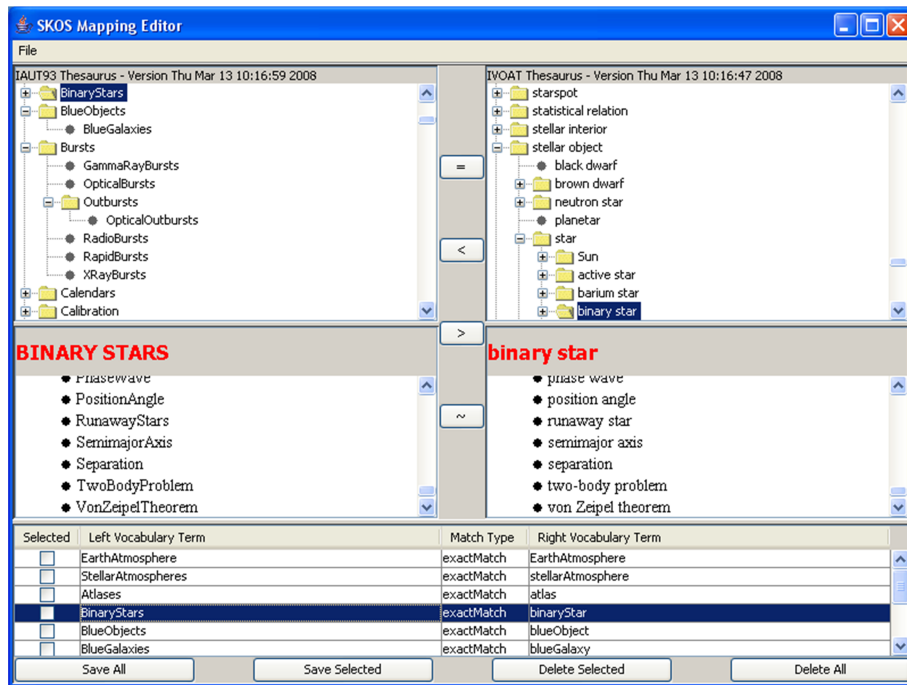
SKOS Mapping Editor

File

IAUT93 Thesaurus - Version Thu Mar 13 10:16:59 2008

BinaryStars
BlueObjects
BlueGalaxies
Bursts
GammaRayBursts
OpticalBursts
Outbursts
OpticalOutbursts
RadioBursts
RapidBursts
XRayBursts
Calendars
Calibration

IVOAT Thesaurus - Version Thu Mar 13 10:16:47 2008

starspot
statistical relation
stellar interior
stellar object
black dwarf
brown dwarf
neutron star
planetar
star
Sun
active star
barium star
binary star

=

<

>

~

BINARY STARS

PhaseWave
PositionAngle
RunawayStars
SemimajorAxis
Separation
TwoBodyProblem
VonZeipelTheorem

binary star

phase wave
position angle
runaway star
semimajor axis
separation
two-body problem
von Zeipel theorem

| Selected | Left Vocabulary Term | Match Type | Right Vocabulary Term |
|---|---|---|---|
| | EarthAtmosphere | exactMatch | EarthAtmosphere |
| | StellarAtmospheres | exactMatch | stellarAtmosphere |
| | Atlases | exactMatch | atlas |
| | BinaryStars | exactMatch | binaryStar |
| | BlueObjects | exactMatch | blueObject |
| | BlueGalaxies | exactMatch | blueGalaxy |

Save All
Save Selected
Delete Selected
Delete All